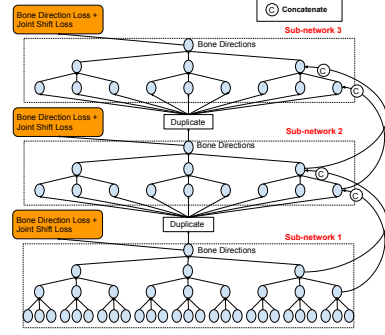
Bone Direction Loss + Joint Shift Loss

C Concatenate

Bone Directions

Sub-network 3

C

C

Bone Direction Loss + Joint Shift Loss

Duplicate

Sub-network 2

Bone Directions

C

C

Bone Direction Loss + Joint Shift Loss

Duplicate

Sub-network 1

Bone Directions